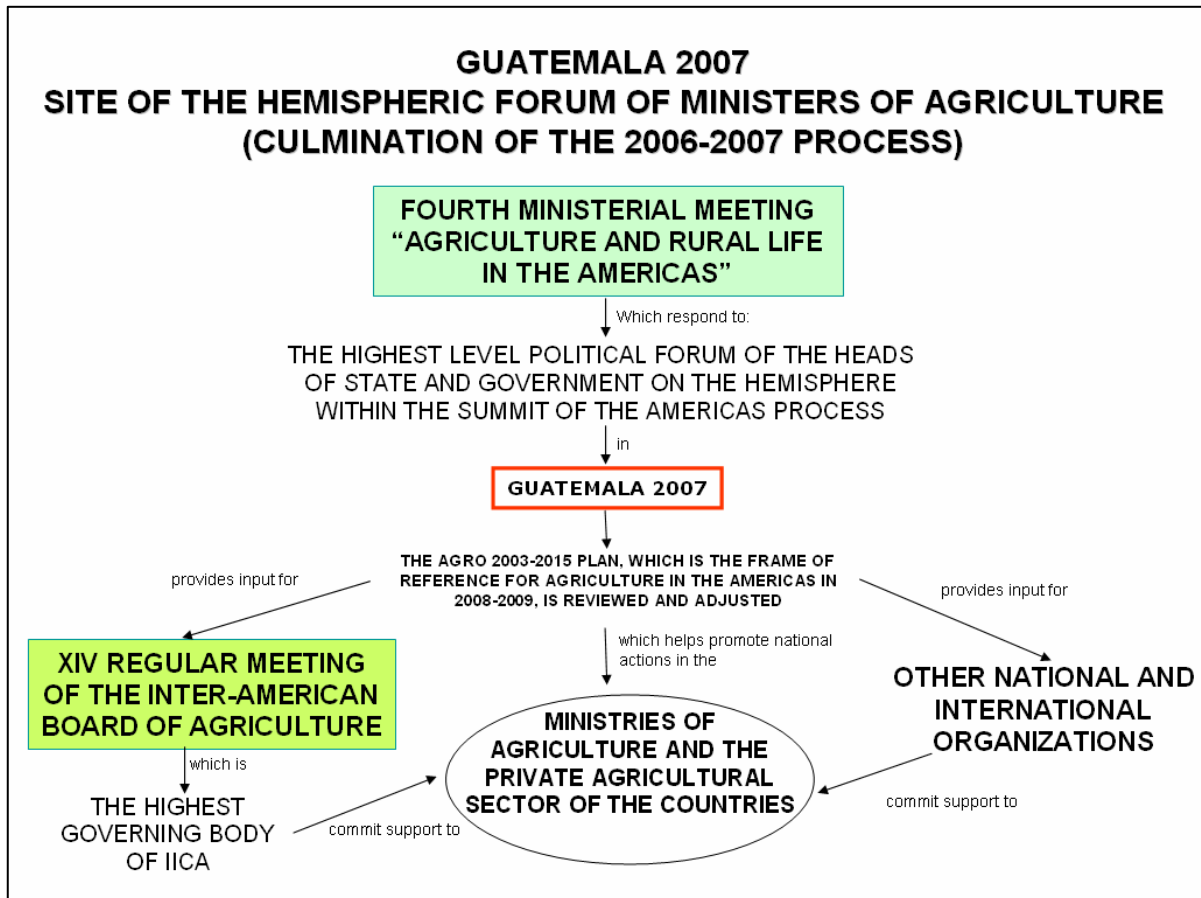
GUATEMALA 2007
SITE OF THE HEMISPHERIC FORUM OF MINISTERS OF AGRICULTURE
(CULMINATION OF THE 2006-2007 PROCESS)

FOURTH MINISTERIAL MEETING "AGRICULTURE AND RURAL LIFE IN THE AMERICAS"

Which respond to:

THE HIGHEST LEVEL POLITICAL FORUM OF THE HEADS OF STATE AND GOVERNMENT ON THE HEMISPHERE WITHIN THE SUMMIT OF THE AMERICAS PROCESS

in

GUATEMALA 2007

THE AGRO 2003-2015 PLAN, WHICH IS THE FRAME OF REFERENCE FOR AGRICULTURE IN THE AMERICAS IN 2008-2009, IS REVIEWED AND ADJUSTED

provides input for

provides input for

which helps promote national actions in the

XIV REGULAR MEETING OF THE INTER-AMERICAN BOARD OF AGRICULTURE

OTHER NATIONAL AND INTERNATIONAL ORGANIZATIONS

MINISTRIES OF AGRICULTURE AND THE PRIVATE AGRICULTURAL SECTOR OF THE COUNTRIES

which is

THE HIGHEST GOVERNING BODY OF IICA

commit support to

commit support to